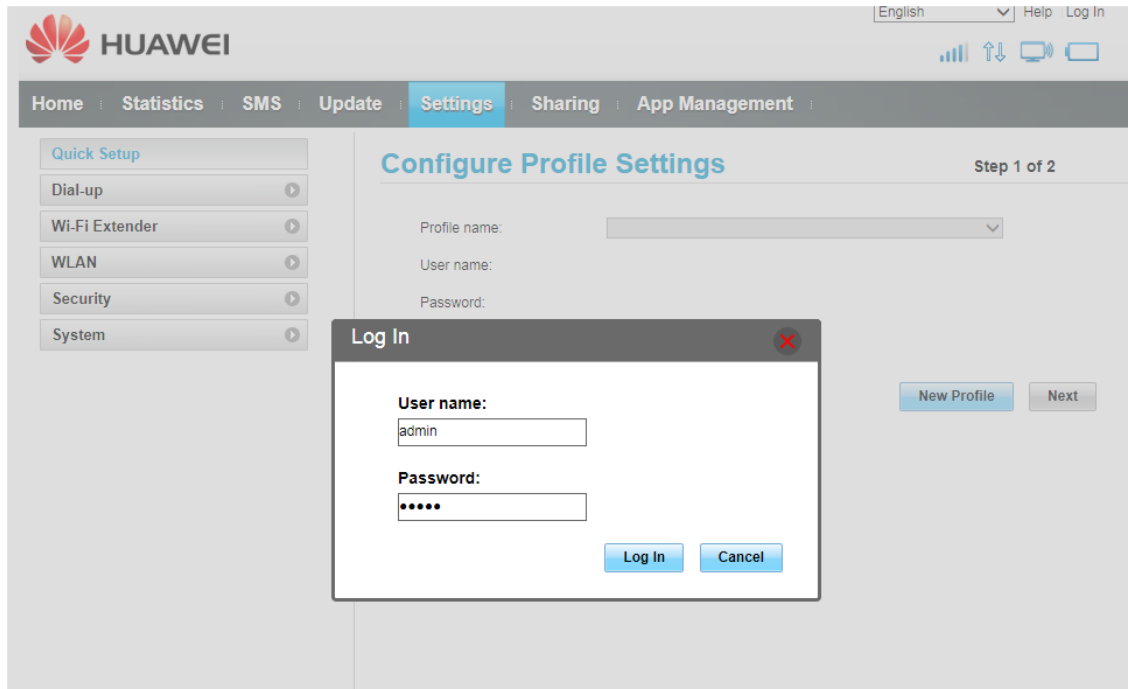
HUAWEI

English Help Log In

Home Statistics SMS Update Settings Sharing App Management

Quick Setup
Dial-up
Wi-Fi Extender
WLAN
Security
System

Configure Profile Settings

Step 1 of 2

Profile name:
User name:
Password:

New Profile Next

Log In

User name:
admin

Password:
•••••

Log In Cancel